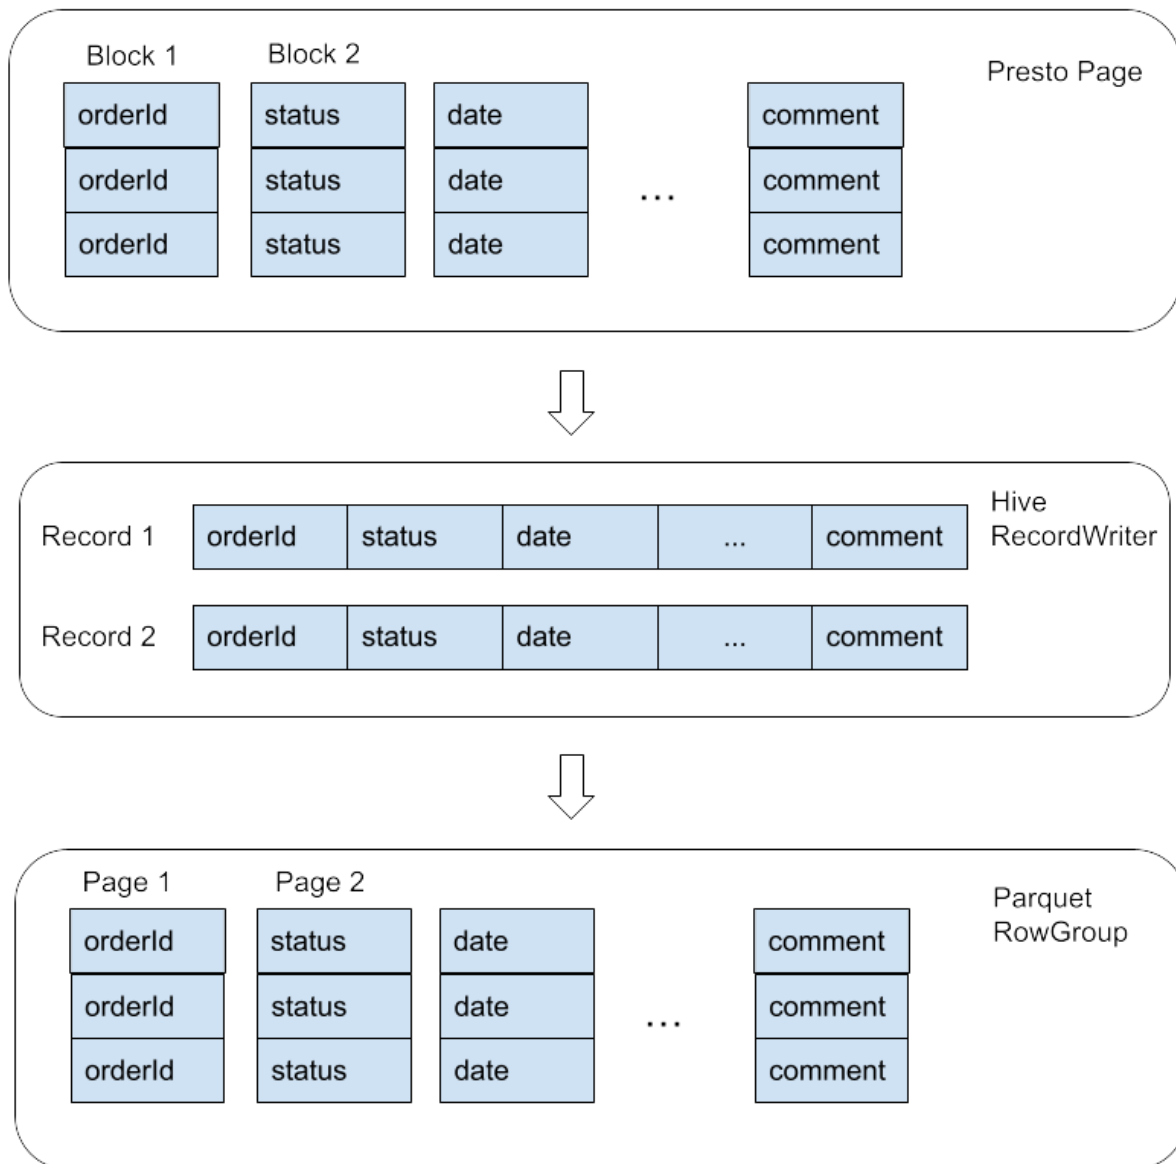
Block 1 Block 2

Presto Page

| orderId | status | date | ... | comment |
|---|---|---|---|---|
| orderId | status | date | | comment |
| orderId | status | date | | comment |

Hive RecordWriter

| Record 1 | orderId | status | date | ... | comment |
|---|---|---|---|---|---|
| Record 2 | orderId | status | date | ... | comment |

Page 1 Page 2

Parquet RowGroup

| orderId | status | date | ... | comment |
|---|---|---|---|---|
| orderId | status | date | | comment |
| orderId | status | date | | comment |